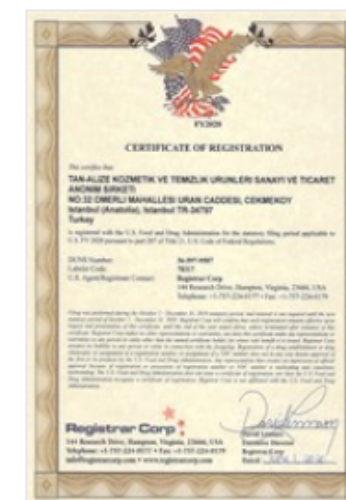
FY2020

CERTIFICATE OF REGISTRATION

This certifies that

TAN-ALIZE KOZMETIK VE TEMIZLIK URUNLERI SANAYI VE TICARET ANONIM SIRKETI
NO:32 OMERLI MAHALLESI URAN CADDESI, CEKMEKOY
Istanbul (Anatolia), Istanbul TR-34797
Turkey

is registered with the U.S. Food and Drug Administration for the statutory filing period applicable to U.S. FY 2020 pursuant to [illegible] of Title 21, U.S. Code of Federal Regulations.

| DUNS Number: | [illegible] |
|---|---|
| Labeler Code: | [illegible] |
| U.S. Agent/Registrant Contact: | Registrar Corp |
| | 144 Research Drive, Hampton, Virginia, 23666, USA |
| | Telephone: +1-757-224-0177 • Fax: +1-757-224-0179 |

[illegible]

Registrar Corp
144 Research Drive, Hampton, Virginia, 23666, USA
Telephone: +1-757-224-0177 • Fax: +1-757-224-0179
info@registrarcorp.com • www.registrarcorp.com

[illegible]
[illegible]
Registrar Corp
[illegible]